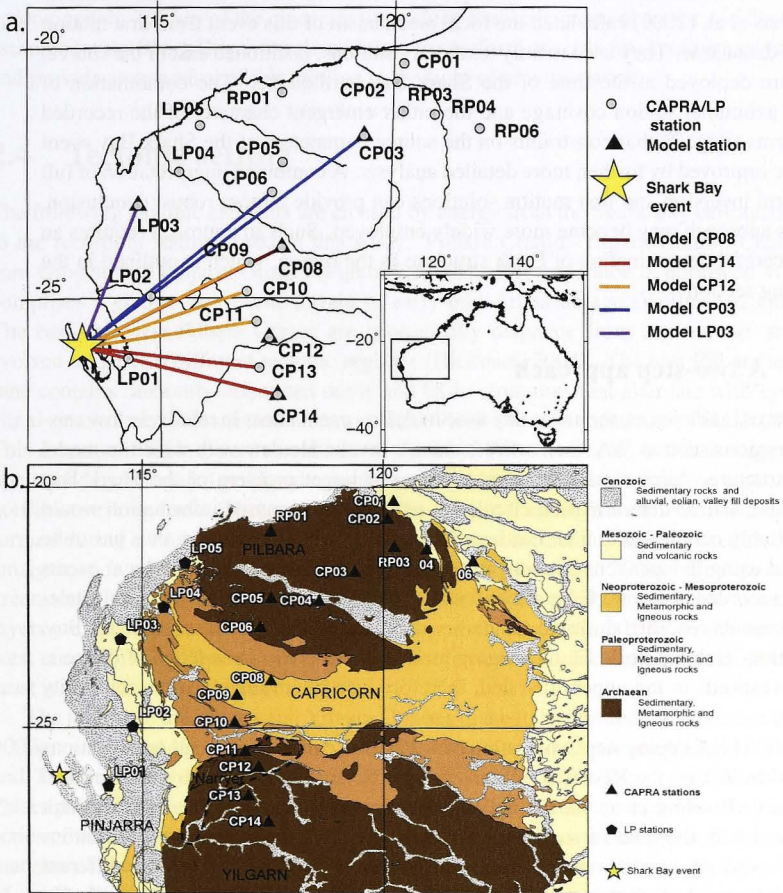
a.
115°
120°
-20°
CP01
CP02
RP03
RP04
RP06
RP01
LP05
LP04
CP05
CP06
CP03
LP03
CP09
CP08
LP02
CP10
CP11
CP12
CP13
CP14
LP01
-25°
CAPRA/LP station
Model station
Shark Bay event
Model CP08
Model CP14
Model CP12
Model CP03
Model LP03
120°
140°
-20°
-40°

b.
-20°
115°
120°
CP01
CP02
RP01
PILBARA
LP05
RP03
04
06
CP03
LP04
CP05
CP04
LP03
CP06
CP08
CAPRICORN
CP09
-25°
LP02
CP10
CP11
LP01
CP12
Narryer
CP13
CP14
PINJARRA
YILGARN
Cenozoic
Sedimentary rocks and alluvial, eolian, valley fill deposits
Mesozoic - Paleozoic
Sedimentary and volcanic rocks
Neoproterozoic - Mesoproterozoic
Sedimentary, Metamorphic and Igneous rocks
Paleoproterozoic
Sedimentary, Metamorphic and Igneous rocks
Archaean
Sedimentary, Metamorphic and Igneous rocks
CAPRA stations
LP stations
Shark Bay event